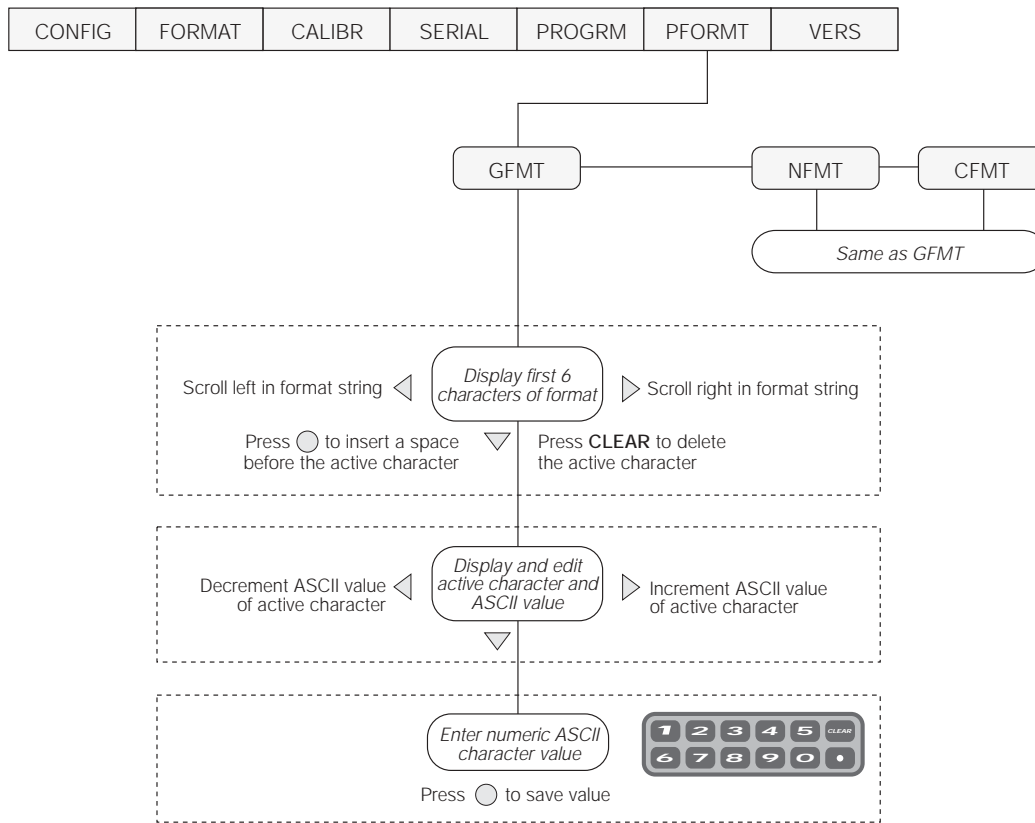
| CONFIG | FORMAT | CALIBR | SERIAL | PROGRM | PFORMT | VERS |
|---|---|---|---|---|---|---|

GFMT

NFMT

CFMT

Same as GFMT

Scroll left in format string

Display first 6 characters of format

Scroll right in format string

Press ◯ to insert a space before the active character

Press CLEAR to delete the active character

Decrement ASCII value of active character

Display and edit active character and ASCII value

Increment ASCII value of active character

Enter numeric ASCII character value

1 2 3 4 5 CLEAR
6 7 8 9 0 •

Press ◯ to save value